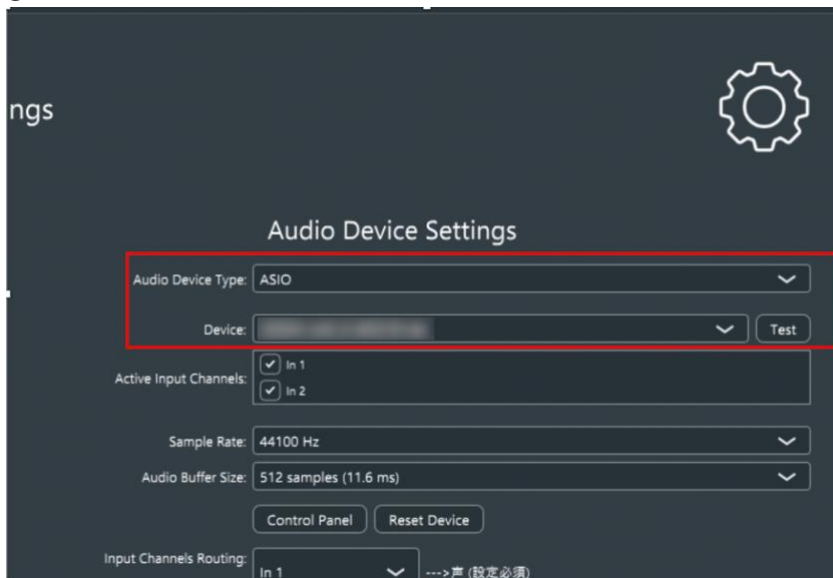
ngs

Audio Device Settings

Audio Device Type: ASIO

Device: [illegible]

Test

Active Input Channels: In 1 In 2

Sample Rate: 44100 Hz

Audio Buffer Size: 512 samples (11.6 ms)

Control Panel

Reset Device

Input Channels Routing: In 1 --->声 (設定必須)